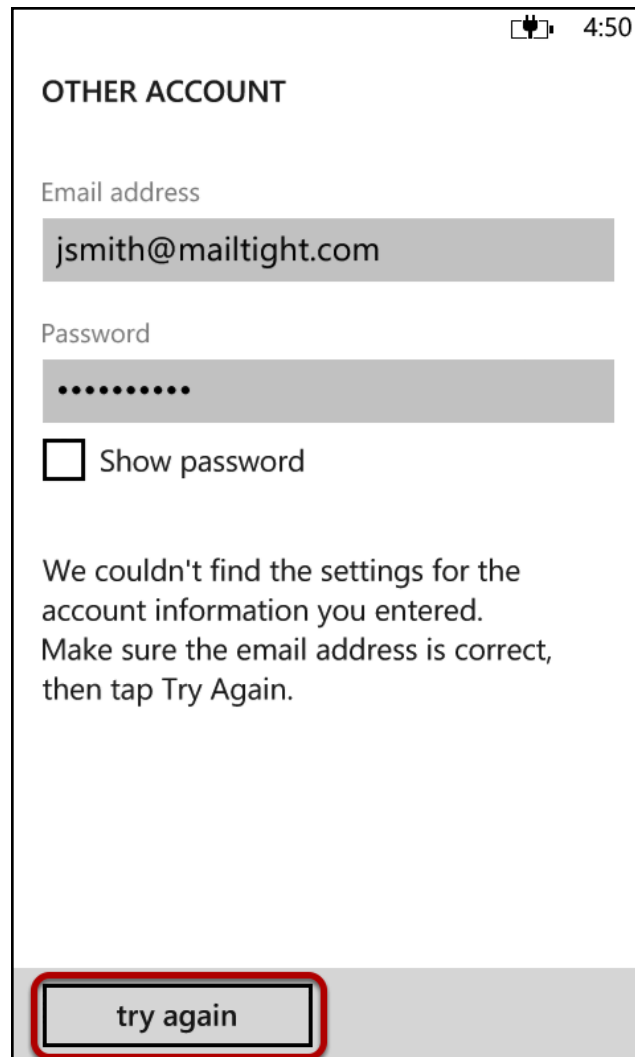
4:50

OTHER ACCOUNT

Email address

jsmith@mailtight.com

Password

•••••••••••

Show password

We couldn't find the settings for the account information you entered. Make sure the email address is correct, then tap Try Again.

try again